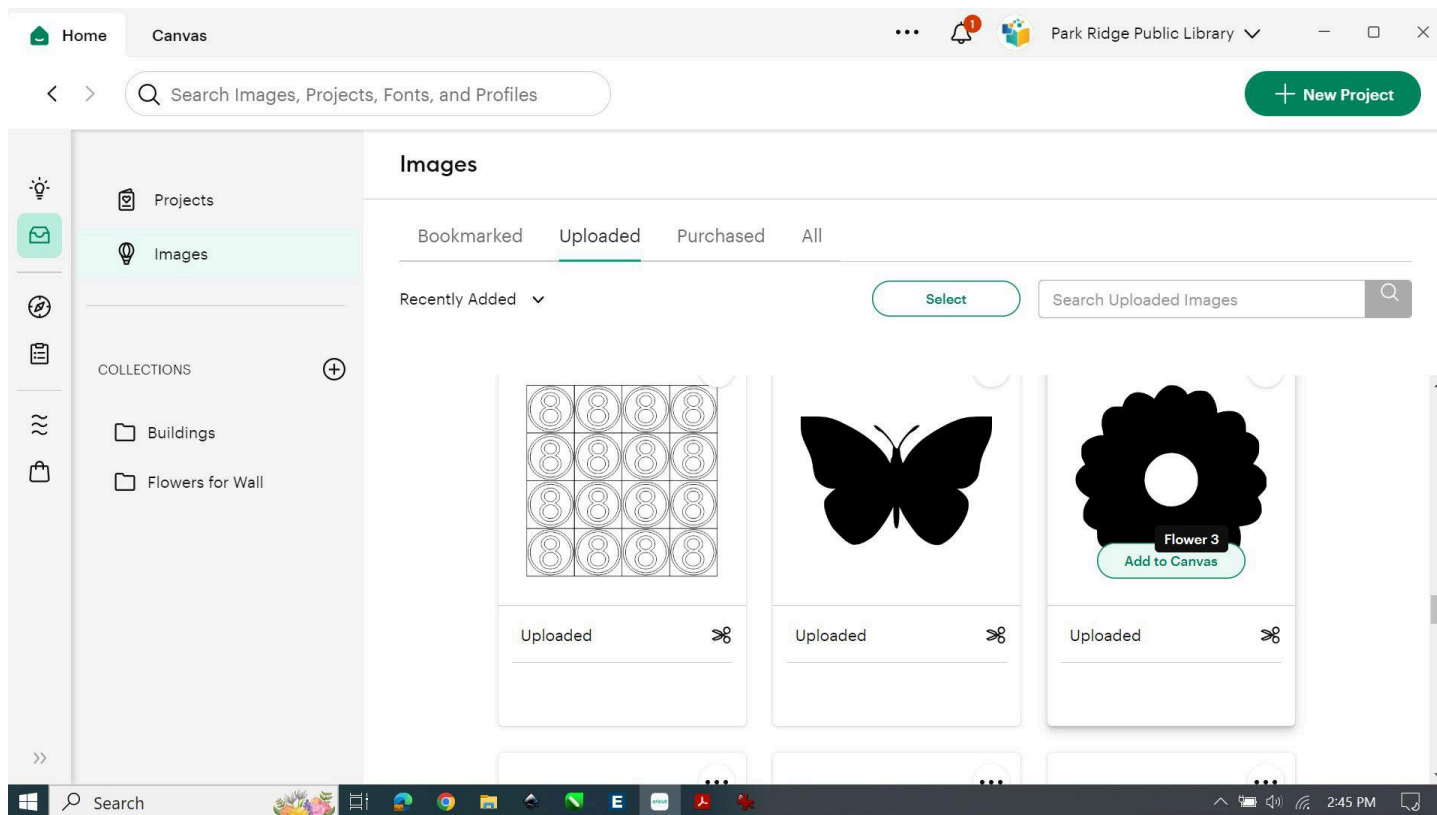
Home Canvas

1

Park Ridge Public Library

Search Images, Projects, Fonts, and Profiles

New Project

Projects

Images

COLLECTIONS

Buildings

Flowers for Wall

Images

Bookmarked Uploaded Purchased All

Recently Added

Select

Search Uploaded Images

8 8 8 8
8 8 8 8
8 8 8 8
8 8 8 8

Flower 3

Add to Canvas

Uploaded

Uploaded

Uploaded

Search

E

2:45 PM